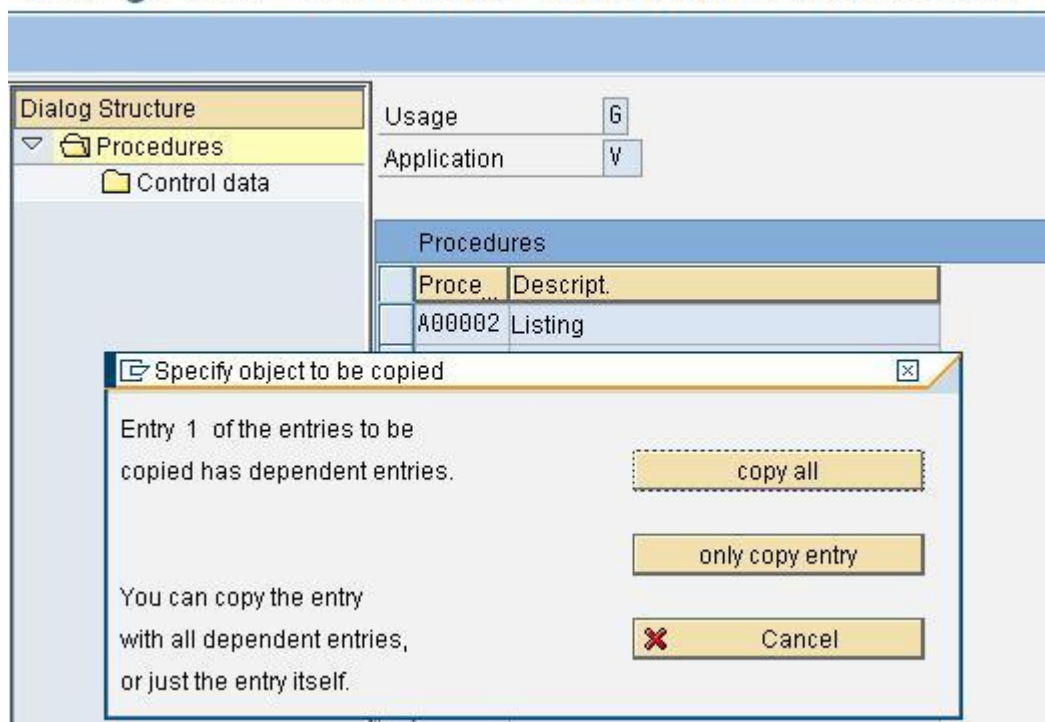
Dialog Structure
Procedures
Control data

Usage G
Application V

Procedures

| Proce... | Descript. |
|---|---|
| A00002 | Listing |

Specify object to be copied

Entry 1 of the entries to be copied has dependent entries.

copy all

only copy entry

You can copy the entry with all dependent entries, or just the entry itself.

Cancel